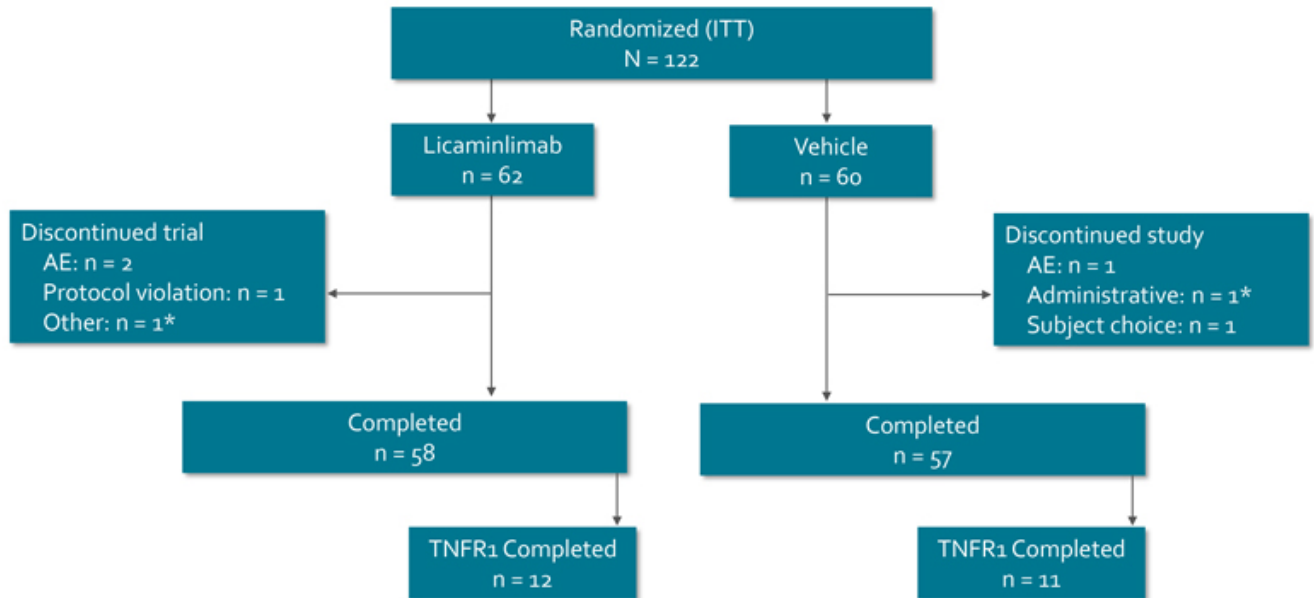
Randomized (ITT)
N = 122

Licaminlimab
n = 62

Vehicle
n = 60

Discontinued trial
AE: n = 2
Protocol violation: n = 1
Other: n = 1*

Discontinued study
AE: n = 1
Administrative: n = 1*
Subject choice: n = 1

Completed
n = 58

Completed
n = 57

TNFR1 Completed
n = 12

TNFR1 Completed
n = 11